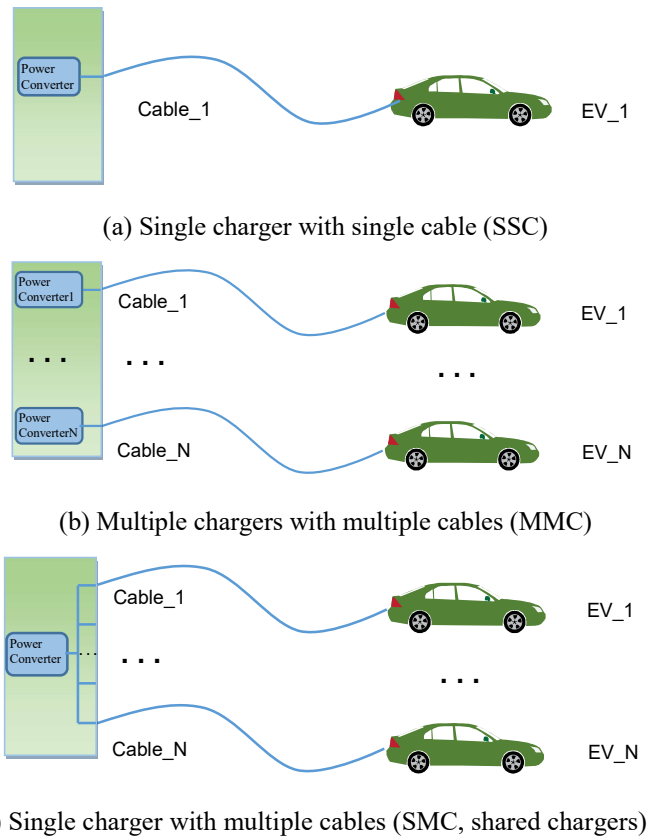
Power Converter

Cable_1

EV_1

(a) Single charger with single cable (SSC)

Power Converter1

Cable_1

EV_1

. . .

. . .

. . .

Power ConverterN

Cable_N

EV_N

(b) Multiple chargers with multiple cables (MMC)

Cable_1

EV_1

Power Converter

. . .

. . .

Cable_N

EV_N

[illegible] Single charger with multiple cables (SMC, shared chargers)